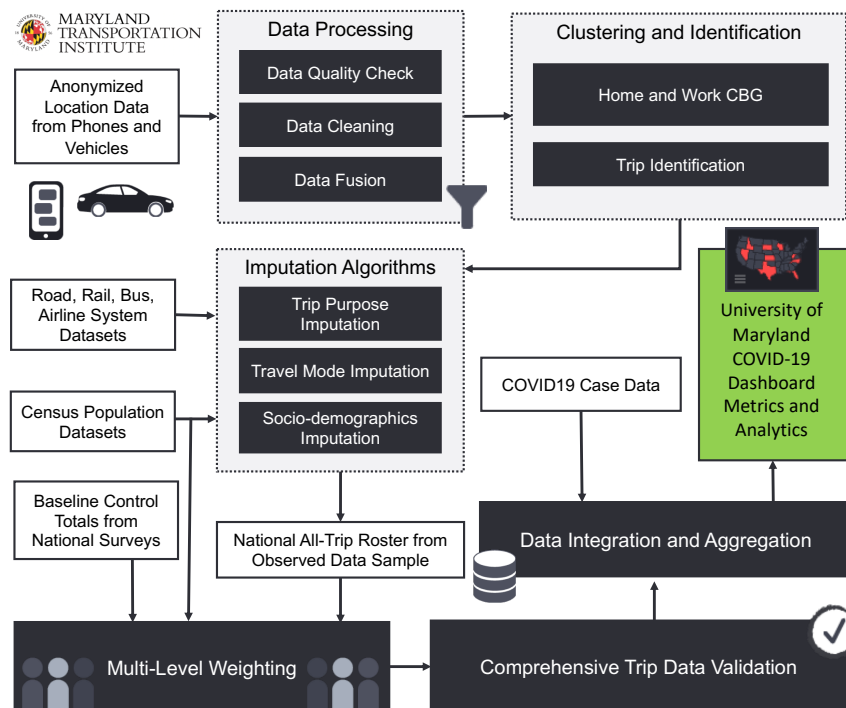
UNIVERSITY OF MARYLAND
MARYLAND TRANSPORTATION INSTITUTE

Anonymized Location Data from Phones and Vehicles

Data Processing
Data Quality Check
Data Cleaning
Data Fusion

Clustering and Identification
Home and Work CBG
Trip Identification

Road, Rail, Bus, Airline System Datasets

Imputation Algorithms
Trip Purpose Imputation
Travel Mode Imputation
Socio-demographics Imputation

University of Maryland COVID-19 Dashboard Metrics and Analytics

Census Population Datasets

COVID19 Case Data

Baseline Control Totals from National Surveys

National All-Trip Roster from Observed Data Sample

Data Integration and Aggregation

Multi-Level Weighting

Comprehensive Trip Data Validation